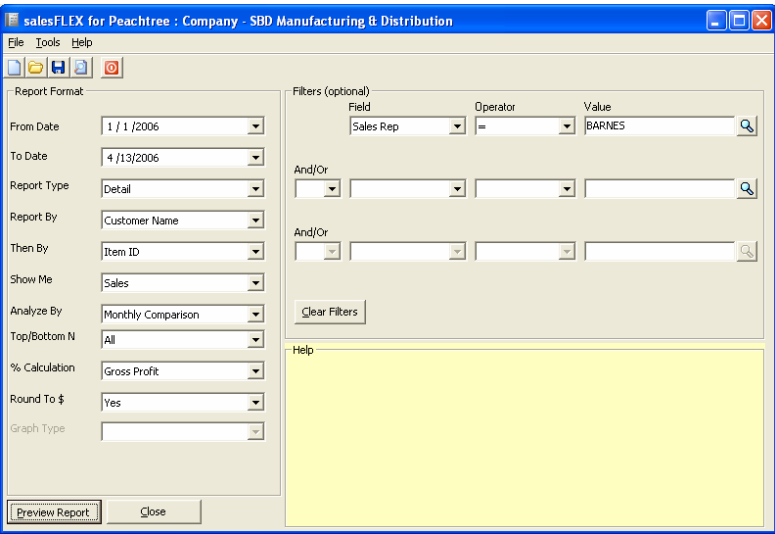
salesFLEX for Peachtree : Company - SBD Manufacturing & Distribution

File Tools Help

Report Format

From Date 1 / 1 /2006

To Date 4 /13/2006

Report Type Detail

Report By Customer Name

Then By Item ID

Show Me Sales

Analyze By Monthly Comparison

Top/Bottom N All

% Calculation Gross Profit

Round To $ Yes

Graph Type

Filters (optional)

Field Operator Value

Sales Rep = BARNES

And/Or

And/Or

Clear Filters

Help

Preview Report Close